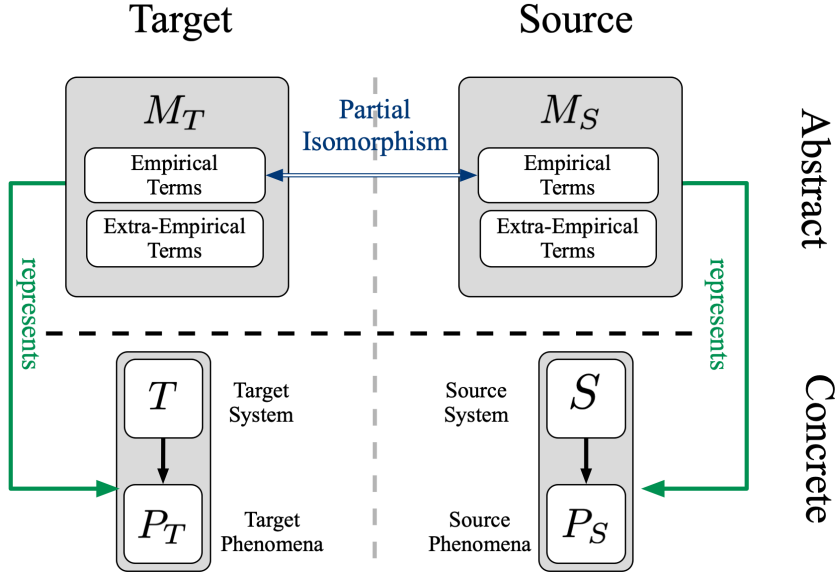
Target

Source

Abstract

$M_T$

Partial Isomorphism

$M_S$

Empirical Terms

Extra-Empirical Terms

Empirical Terms

Extra-Empirical Terms

represents

represents

Concrete

$T$

Target System

Source System

$S$

$P_T$

Target Phenomena

Source Phenomena

$P_S$